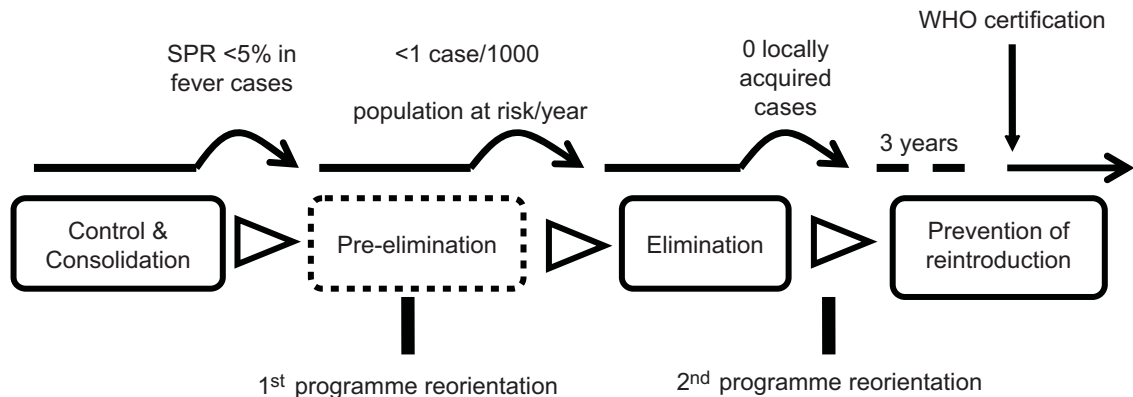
WHO certification

SPR <5% in fever cases

<1 case/1000

population at risk/year

0 locally acquired cases

3 years

Control & Consolidation

Pre-elimination

Elimination

Prevention of reintroduction

1$^{st}$ programme reorientation

2$^{nd}$ programme reorientation